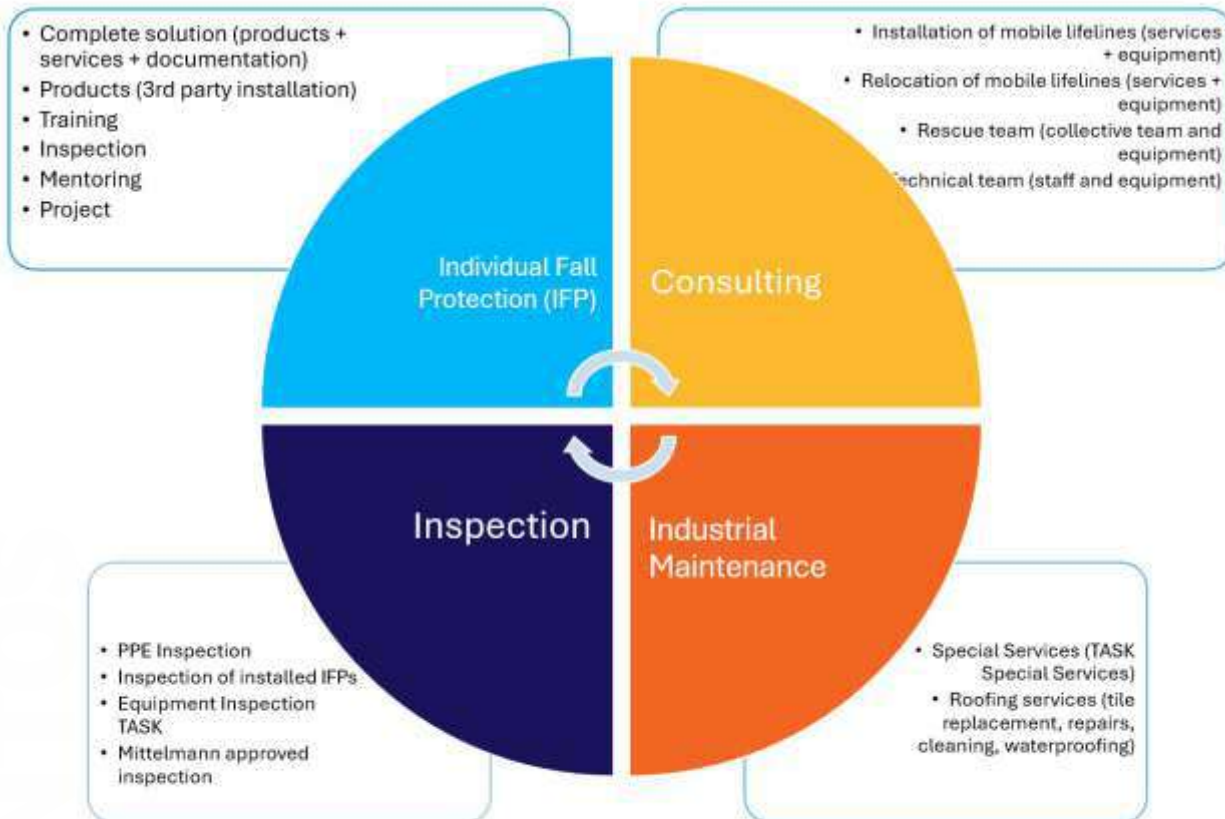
• Complete solution (products + services + documentation)
• Products (3rd party installation)
• Training
• Inspection
• Mentoring
• Project

• Installation of mobile lifelines (services + equipment)
• Relocation of mobile lifelines (services + equipment)
• Rescue team (collective team and equipment)
• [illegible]echnical team (staff and equipment)

Individual Fall Protection (IFP)

Consulting

Inspection

Industrial Maintenance

• PPE Inspection
• Inspection of installed IFPs
• Equipment Inspection TASK
• Mittelmann approved inspection

• Special Services (TASK Special Services)
• Roofing services (tile replacement, repairs, cleaning, waterproofing)